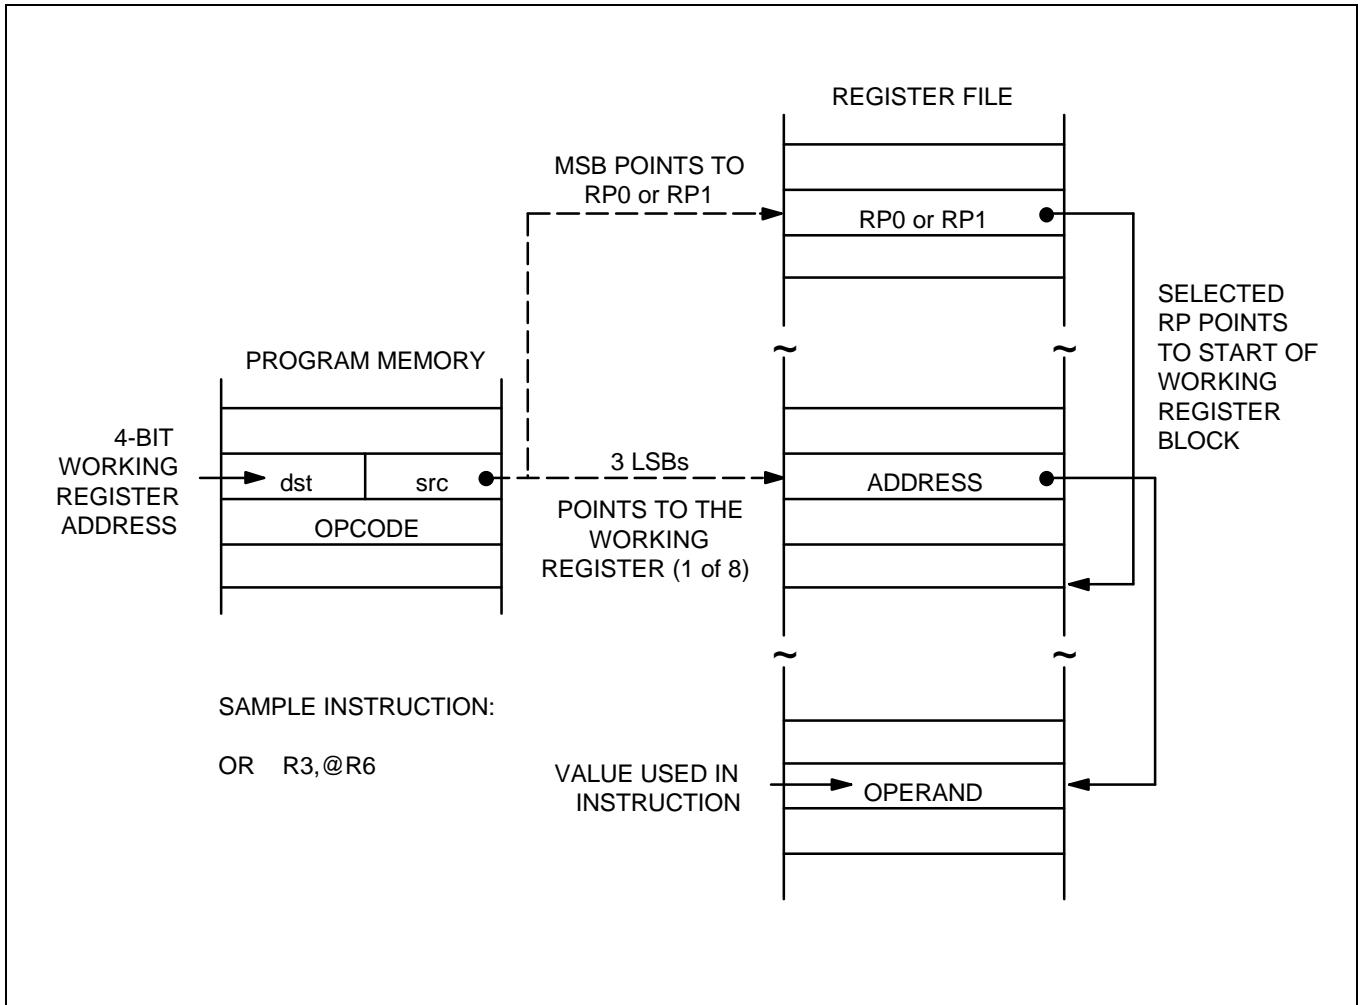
REGISTER FILE

MSB POINTS TO RP0 or RP1

RP0 or RP1

SELECTED RP POINTS TO START OF WORKING REGISTER BLOCK

PROGRAM MEMORY

4-BIT WORKING REGISTER ADDRESS

dst

src

3 LSBs

ADDRESS

OPCODE

POINTS TO THE WORKING REGISTER (1 of 8)

SAMPLE INSTRUCTION:

OR R3,@R6

VALUE USED IN INSTRUCTION

OPERAND